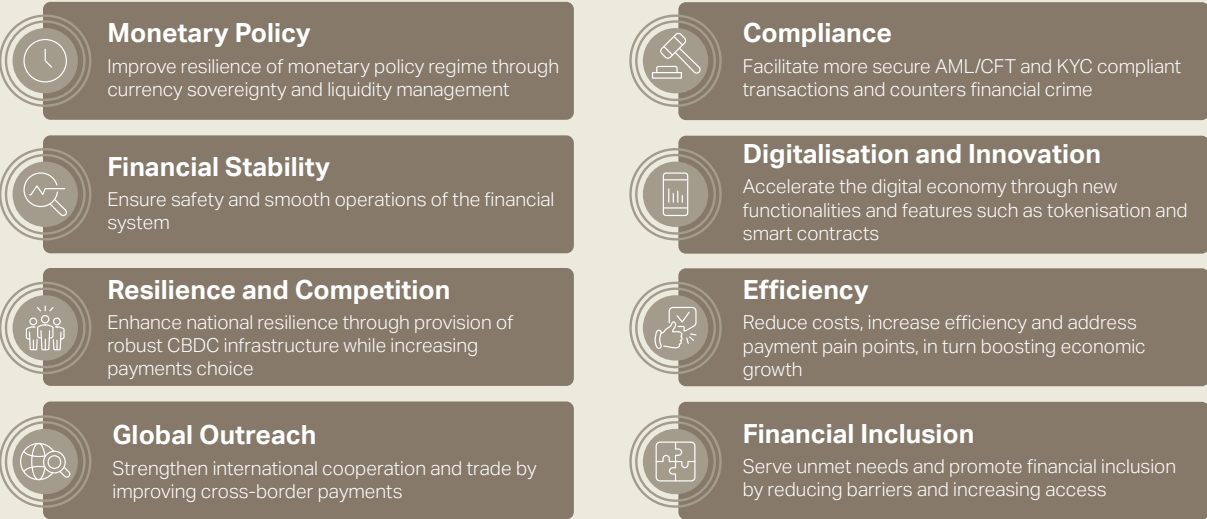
**Monetary Policy**
Improve resilience of monetary policy regime through currency sovereignty and liquidity management

**Financial Stability**
Ensure safety and smooth operations of the financial system

**Resilience and Competition**
Enhance national resilience through provision of robust CBDC infrastructure while increasing payments choice

**Global Outreach**
Strengthen international cooperation and trade by improving cross-border payments

**Compliance**
Facilitate more secure AML/CFT and KYC compliant transactions and counters financial crime

**Digitalisation and Innovation**
Accelerate the digital economy through new functionalities and features such as tokenisation and smart contracts

**Efficiency**
Reduce costs, increase efficiency and address payment pain points, in turn boosting economic growth

**Financial Inclusion**
Serve unmet needs and promote financial inclusion by reducing barriers and increasing access